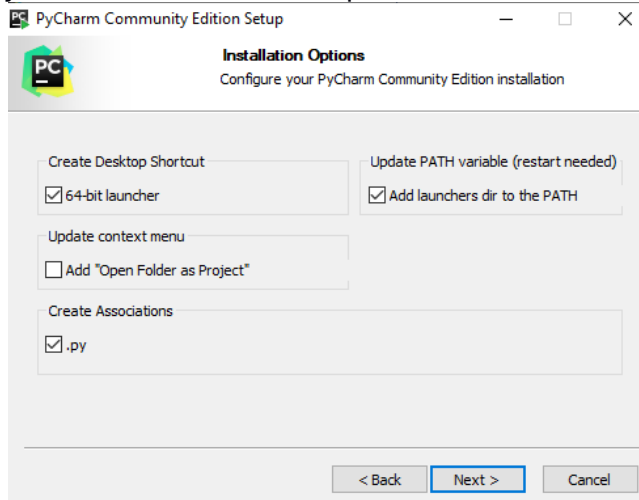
PyCharm Community Edition Setup

PC

Installation Options
Configure your PyCharm Community Edition installation

Create Desktop Shortcut
64-bit launcher

Update PATH variable (restart needed)
Add launchers dir to the PATH

Update context menu
Add "Open Folder as Project"

Create Associations
.py

< Back
Next >
Cancel